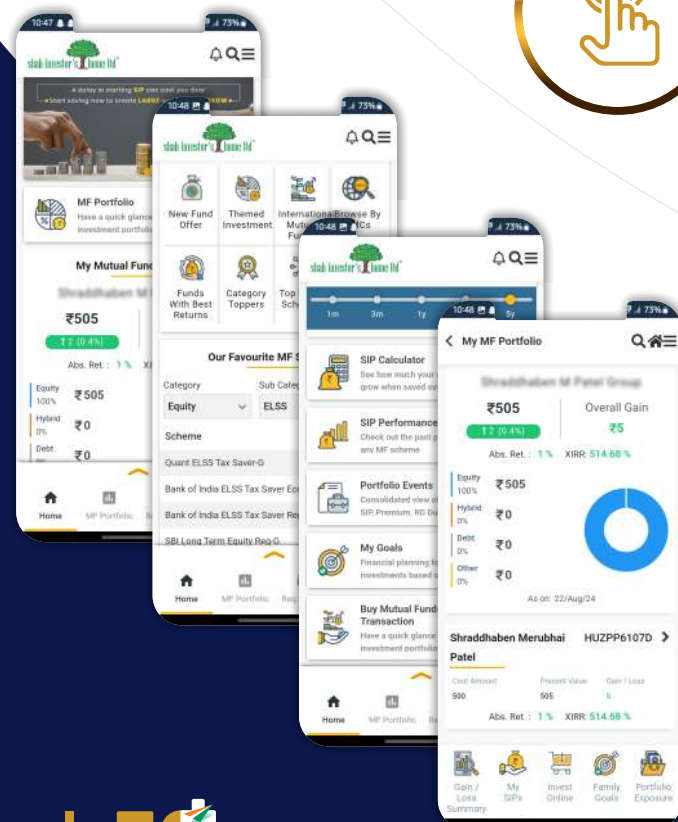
10:47 73%

shah investor's home ltd

A delay in starting SIP can cost you dear
Start saving now to create LARGE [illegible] NOW

MF Portfolio
Have a quick glance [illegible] investment portfolio

My Mutual Fund

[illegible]

₹505

↑2 (0.4%)

Abs. Ret. : 1 % XI

Equity 100% ₹505

Hybrid 0% ₹0

Debt ₹0

Home MF Portfolio Re

10:48 73%

shah investor's home ltd

New Fund Offer

Themed Investment

International Mutual Fu

Browse By AMCs

Funds With Best Returns

Category Toppers

Top Sch

Our Favourite MF S

Category
Equity

Sub Categ
ELSS

Scheme

Quant ELSS Tax Saver-G

Bank of India ELSS Tax Saver Eq

Bank of India ELSS Tax Saver Re

SBI Long Term Equity Reg-G

Home MF Portfolio Reg

10:48 73%

shah investor's home ltd

1m 3m 1y 5y

SIP Calculator
See how much your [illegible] grow when saved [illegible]

SIP Performance
Check out the past p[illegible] any MF scheme

Portfolio Events
Consolidated view of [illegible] SIP, Premium, RD D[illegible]

My Goals
Financial planning to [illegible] investments based o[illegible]

Buy Mutual Fund Transaction
Have a quick glance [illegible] investment portfolio

Home MF Portfolio Re

10:48 73%

My MF Portfolio

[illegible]

₹505

↑2 (0.4%)

Overall Gain
₹5

Abs. Ret. : 1 % XIRR: 514.68 %

Equity 100% ₹505

Hybrid 0% ₹0

Debt 0% ₹0

Other 0% ₹0

As on: 22/Aug/24

Shraddhaben Merubhai Patel HUZPP6107D

Cost Amount 500
Present Value 505
Gain / Loss 5

Abs. Ret. : 1 % XIRR: 514.68 %

Gain / Loss Summary
My SIPs
Invest Online
Family Goals
Portfolio Exposure